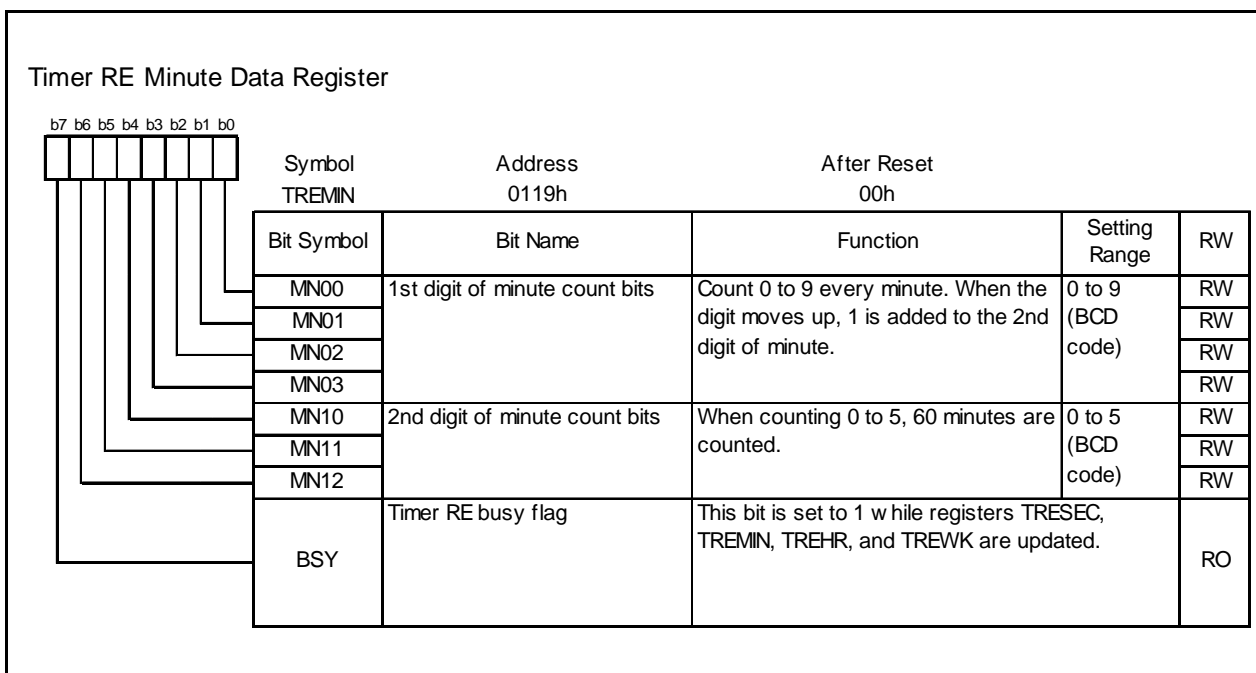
Timer RE Minute Data Register

b7 b6 b5 b4 b3 b2 b1 b0

| Symbol | Address | After Reset |
|---|---|---|
| TREMIN | 0119h | 00h |

| Bit Symbol | Bit Name | Function | Setting Range | RW |
|---|---|---|---|---|
| MN00 | 1st digit of minute count bits | Count 0 to 9 every minute. When the digit moves up, 1 is added to the 2nd digit of minute. | 0 to 9 (BCD code) | RW |
| MN01 | | | | RW |
| MN02 | | | | RW |
| MN03 | | | | RW |
| MN10 | 2nd digit of minute count bits | When counting 0 to 5, 60 minutes are counted. | 0 to 5 (BCD code) | RW |
| MN11 | | | | RW |
| MN12 | | | | RW |
| BSY | Timer RE busy flag | This bit is set to 1 w hile registers TRESEC, TREMIN, TREHR, and TREWK are updated. | | RO |